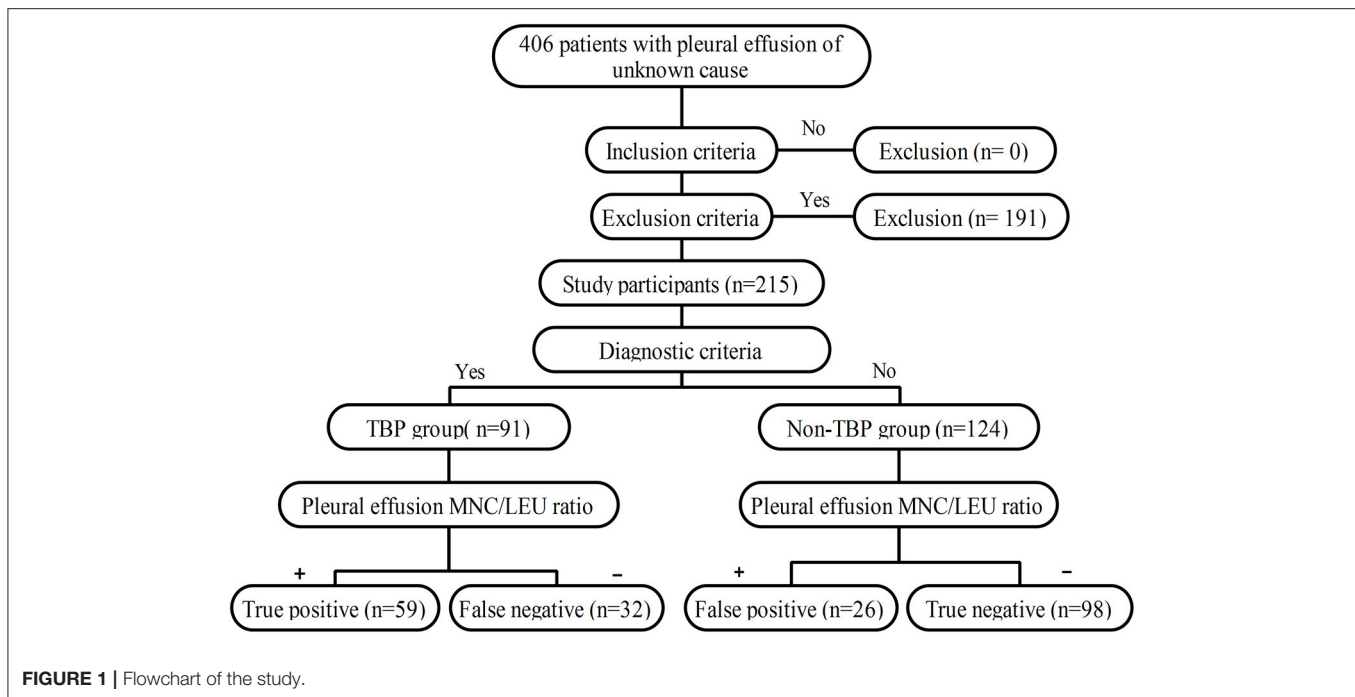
406 patients with pleural effusion of unknown cause

Inclusion criteria

No

Exclusion (n= 0)

Exclusion criteria

Yes

Exclusion (n= 191)

Study participants (n=215)

Diagnostic criteria

Yes

No

TBP group( n=91)

Non-TBP group (n=124)

Pleural effusion MNC/LEU ratio

Pleural effusion MNC/LEU ratio

+

–

+

–

True positive (n=59)

False negative (n=32)

False positive (n=26)

True negative (n=98)

FIGURE 1 | Flowchart of the study.